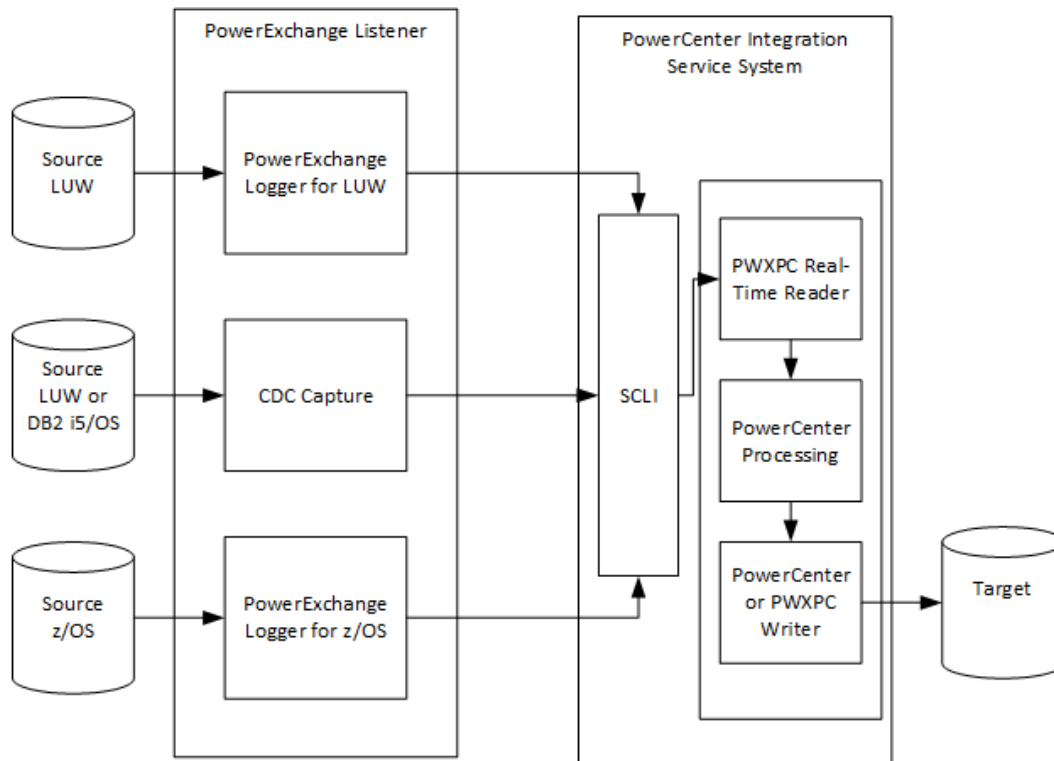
PowerExchange Listener

PowerCenter Integration Service System

Source LUW

PowerExchange Logger for LUW

SCLI

PWXPC Real-Time Reader

Source LUW or DB2 i5/OS

CDC Capture

PowerCenter Processing

Source z/OS

PowerExchange Logger for z/OS

PowerCenter or PWXPC Writer

Target